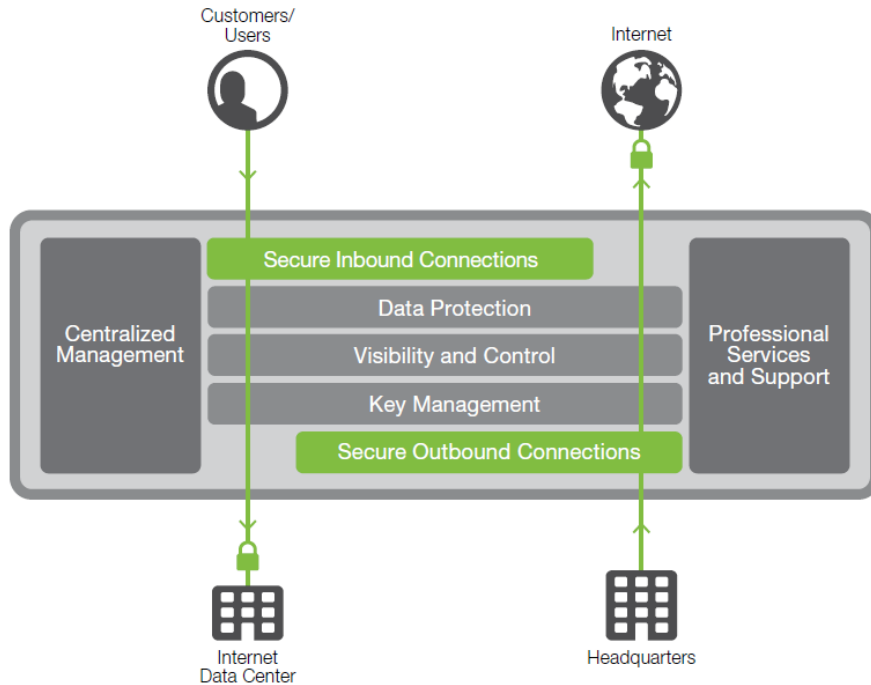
Customers/ Users

Internet

Centralized Management

Secure Inbound Connections

Data Protection

Visibility and Control

Key Management

Secure Outbound Connections

Professional Services and Support

Internet Data Center

Headquarters